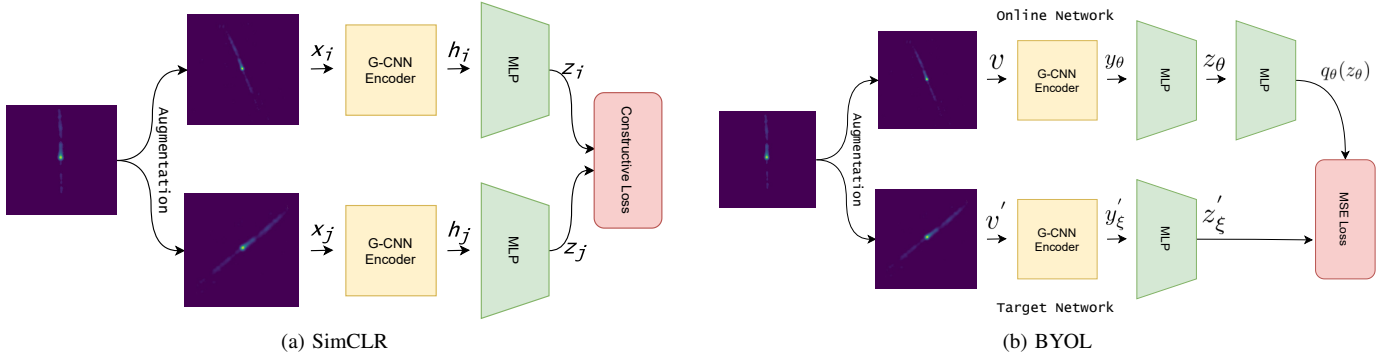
Augmentation

$x_j$

G-CNN Encoder

$h_j$

MLP

$z_i$

Constructive Loss

$x_j$

G-CNN Encoder

$h_j$

MLP

$z_j$

(a) SimCLR

Online Network

Augmentation

$v$

G-CNN Encoder

$y_\theta$

MLP

$z_\theta$

MLP

$q_\theta(z_\theta)$

MSE Loss

$v'$

G-CNN Encoder

$y_\xi'$

MLP

$z_\xi'$

Target Network

(b) BYOL